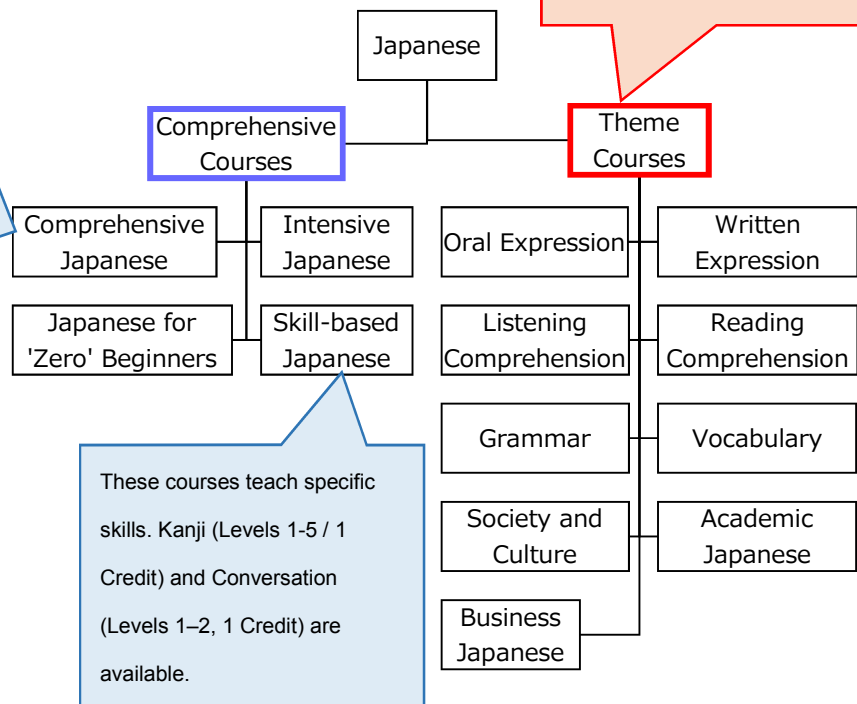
Japanese

Comprehensive Courses

Theme Courses

Comprehensive Japanese

Intensive Japanese

Japanese for 'Zero' Beginners

Skill-based Japanese

These courses teach specific skills. Kanji (Levels 1-5 / 1 Credit) and Conversation (Levels 1–2, 1 Credit) are available.

Oral Expression

Written Expression

Listening Comprehension

Reading Comprehension

Grammar

Vocabulary

Society and Culture

Academic Japanese

Business Japanese